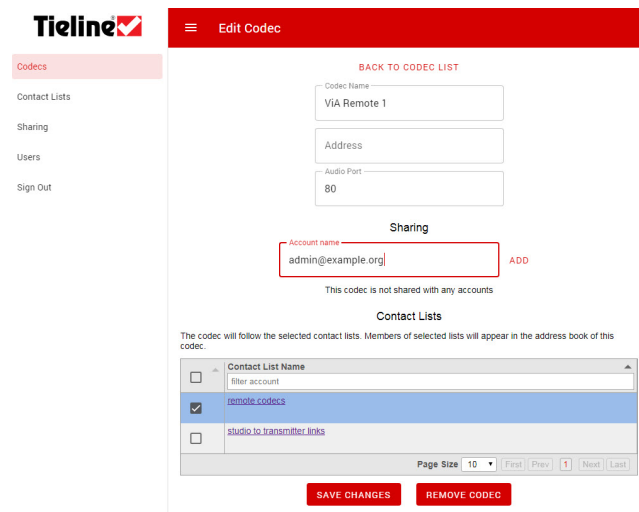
Tieline

Codecs
Contact Lists
Sharing
Users
Sign Out

Edit Codec

BACK TO CODEC LIST

Codec Name
ViA Remote 1

Address

Audio Port
80

Sharing

Account name
admin@example.org

ADD

This codec is not shared with any accounts

Contact Lists

The codec will follow the selected contact lists. Members of selected lists will appear in the address book of this codec.

| | Contact List Name |
|---|---|
| | filter account |
| ✓ | remote codecs |
| | studio to transmitter links |

Page Size 10 First Prev 1 Next Last

SAVE CHANGES
REMOVE CODEC